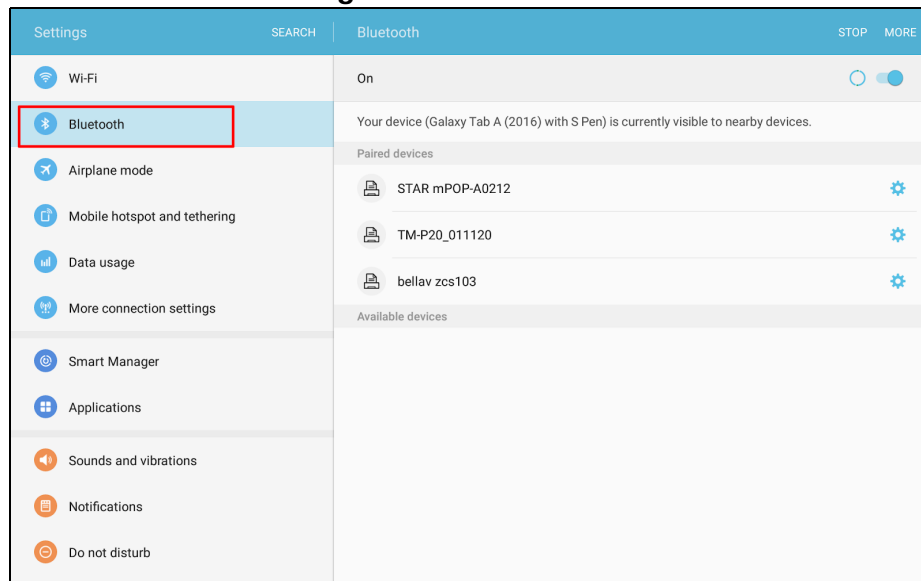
Settings SEARCH

Wi-Fi

Bluetooth

Airplane mode

Mobile hotspot and tethering

Data usage

More connection settings

Smart Manager

Applications

Sounds and vibrations

Notifications

Do not disturb

Bluetooth STOP MORE

On

Your device (Galaxy Tab A (2016) with S Pen) is currently visible to nearby devices.

Paired devices

STAR mPOP-A0212

TM-P20_011120

bellav zcs103

Available devices